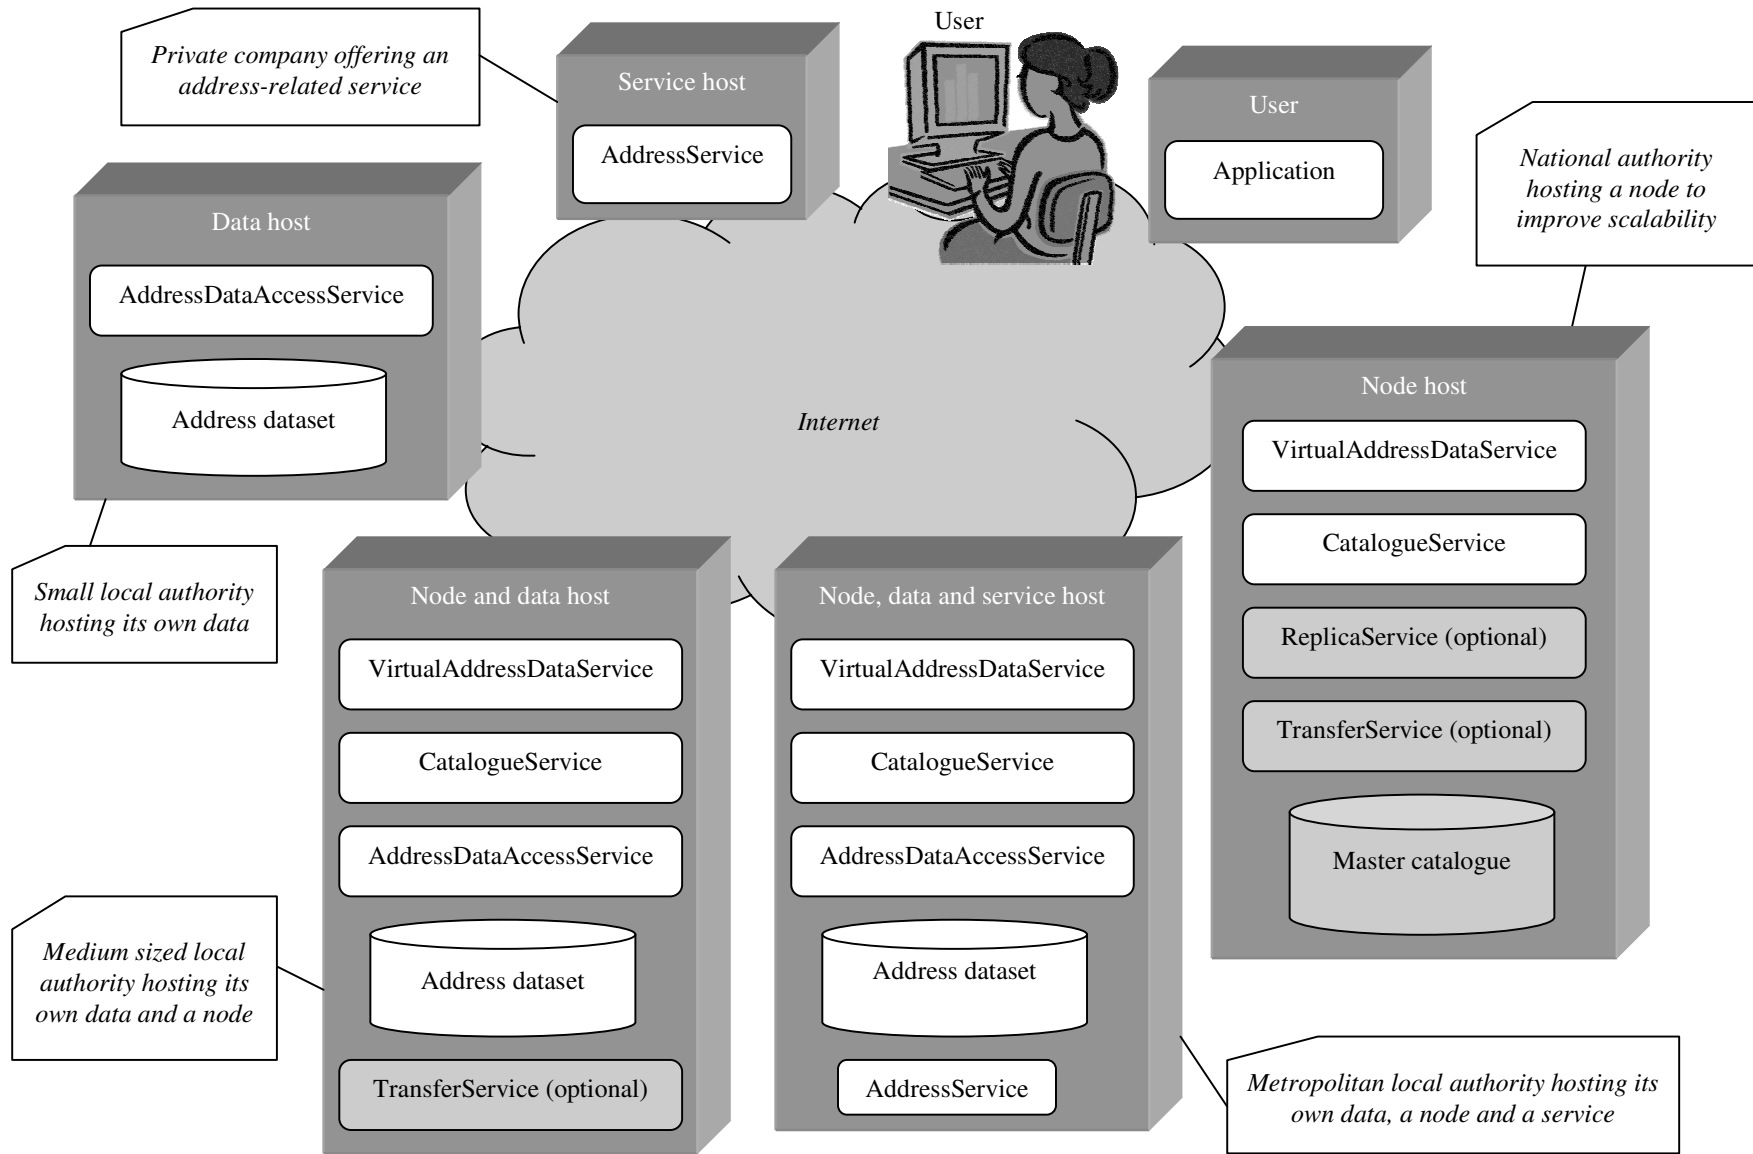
*Private company offering an address-related service*

Service host

AddressService

User

User

Application

*National authority hosting a node to improve scalability*

Data host

AddressDataAccessService

Address dataset

*Internet*

Node host

VirtualAddressDataService

CatalogueService

ReplicaService (optional)

TransferService (optional)

Master catalogue

*Small local authority hosting its own data*

Node and data host

VirtualAddressDataService

CatalogueService

AddressDataAccessService

Address dataset

TransferService (optional)

Node, data and service host

VirtualAddressDataService

CatalogueService

AddressDataAccessService

Address dataset

AddressService

*Medium sized local authority hosting its own data and a node*

*Metropolitan local authority hosting its own data, a node and a service*